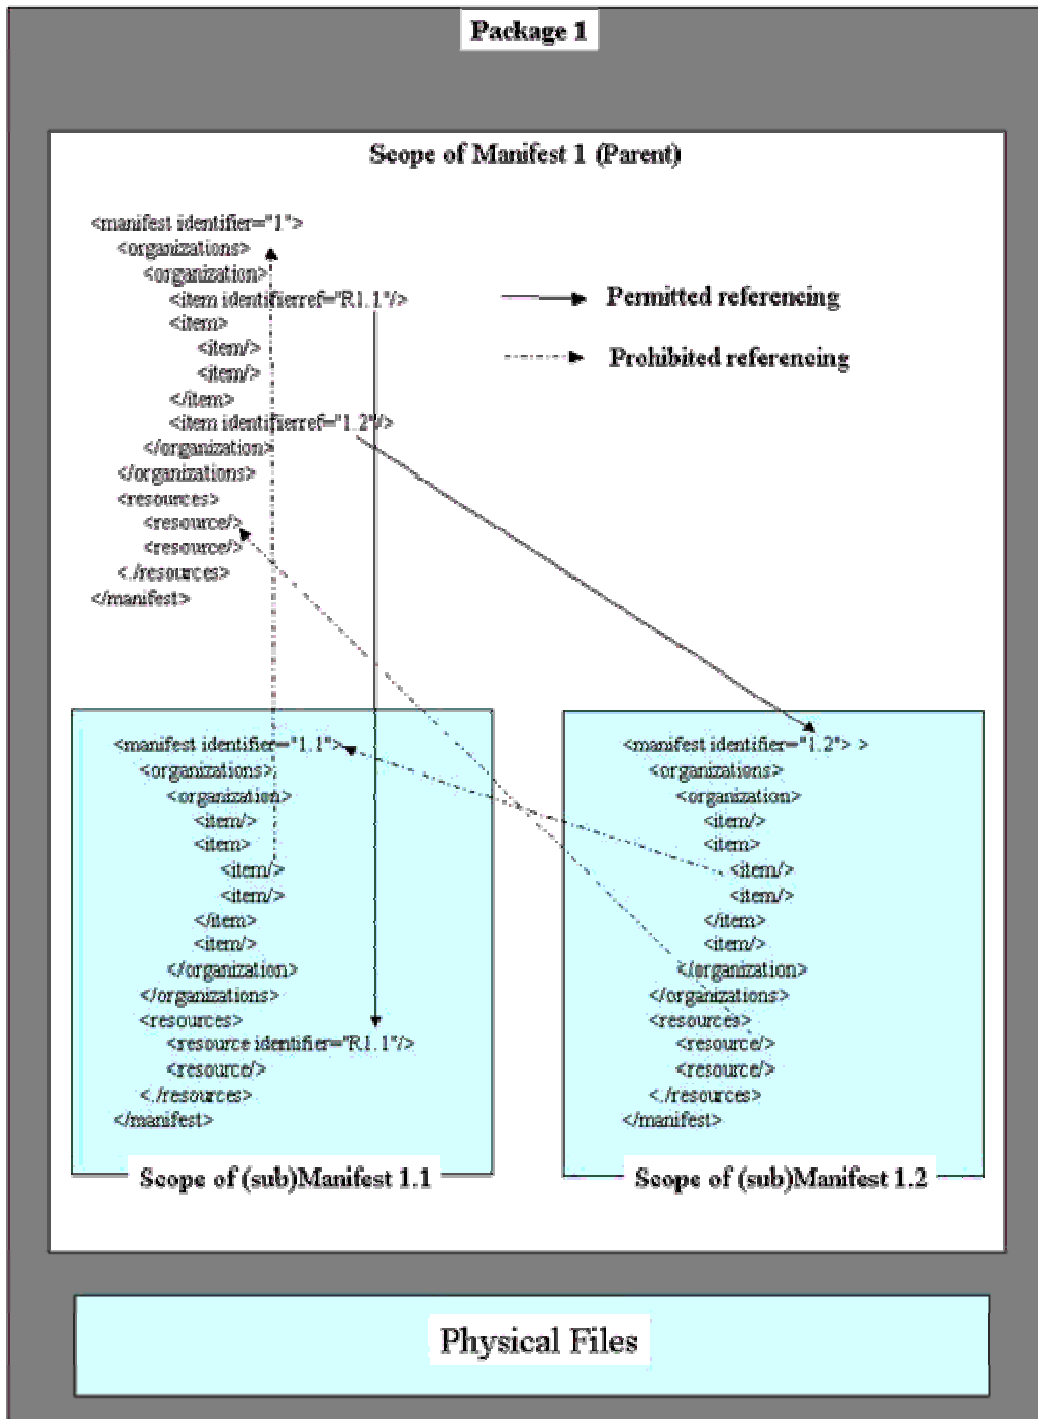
Package 1

Scope of Manifest 1 (Parent)

<manifest identifier="1">
<organizations>
<organization>
<item identifierref="R1.1"/>
<item>
<item/>
<item/>
</item>
<item identifierref="1.2"/>
</organization>
</organizations>
<resources>
<resource/>
<resource/>
<./resources>
</manifest>

Permitted referencing

Prohibited referencing

<manifest identifier="1.1">
<organizations>
<organization>
<item/>
<item>
<item/>
<item/>
</item>
<item/>
</organization>
</organizations>
<resources>
<resource identifier="R1.1"/>
<resource/>
<./resources>
</manifest>

Scope of (sub)Manifest 1.1

<manifest identifier="1.2"> >
<organizations>
<organization>
<item/>
<item>
<item/>
<item/>
</item>
<item/>
</organization>
</organizations>
<resources>
<resource/>
<resource/>
<./resources>
</manifest>

Scope of (sub)Manifest 1.2

Physical Files